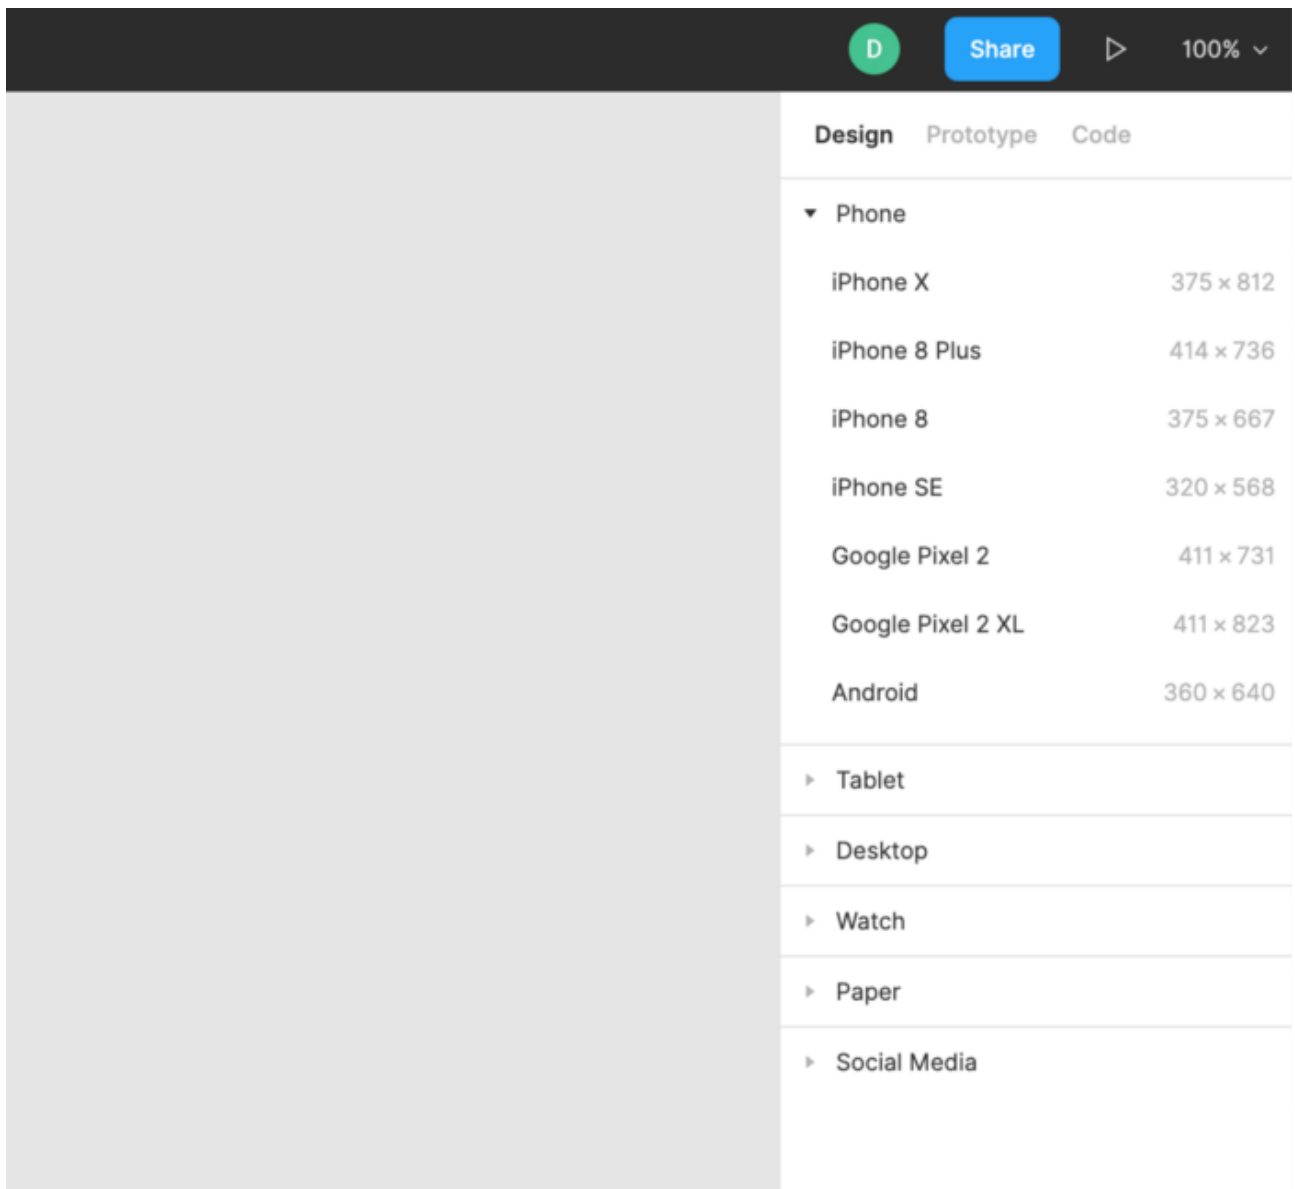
D Share 100%

Design Prototype Code

Phone

iPhone X 375 × 812

iPhone 8 Plus 414 × 736

iPhone 8 375 × 667

iPhone SE 320 × 568

Google Pixel 2 411 × 731

Google Pixel 2 XL 411 × 823

Android 360 × 640

Tablet

Desktop

Watch

Paper

Social Media